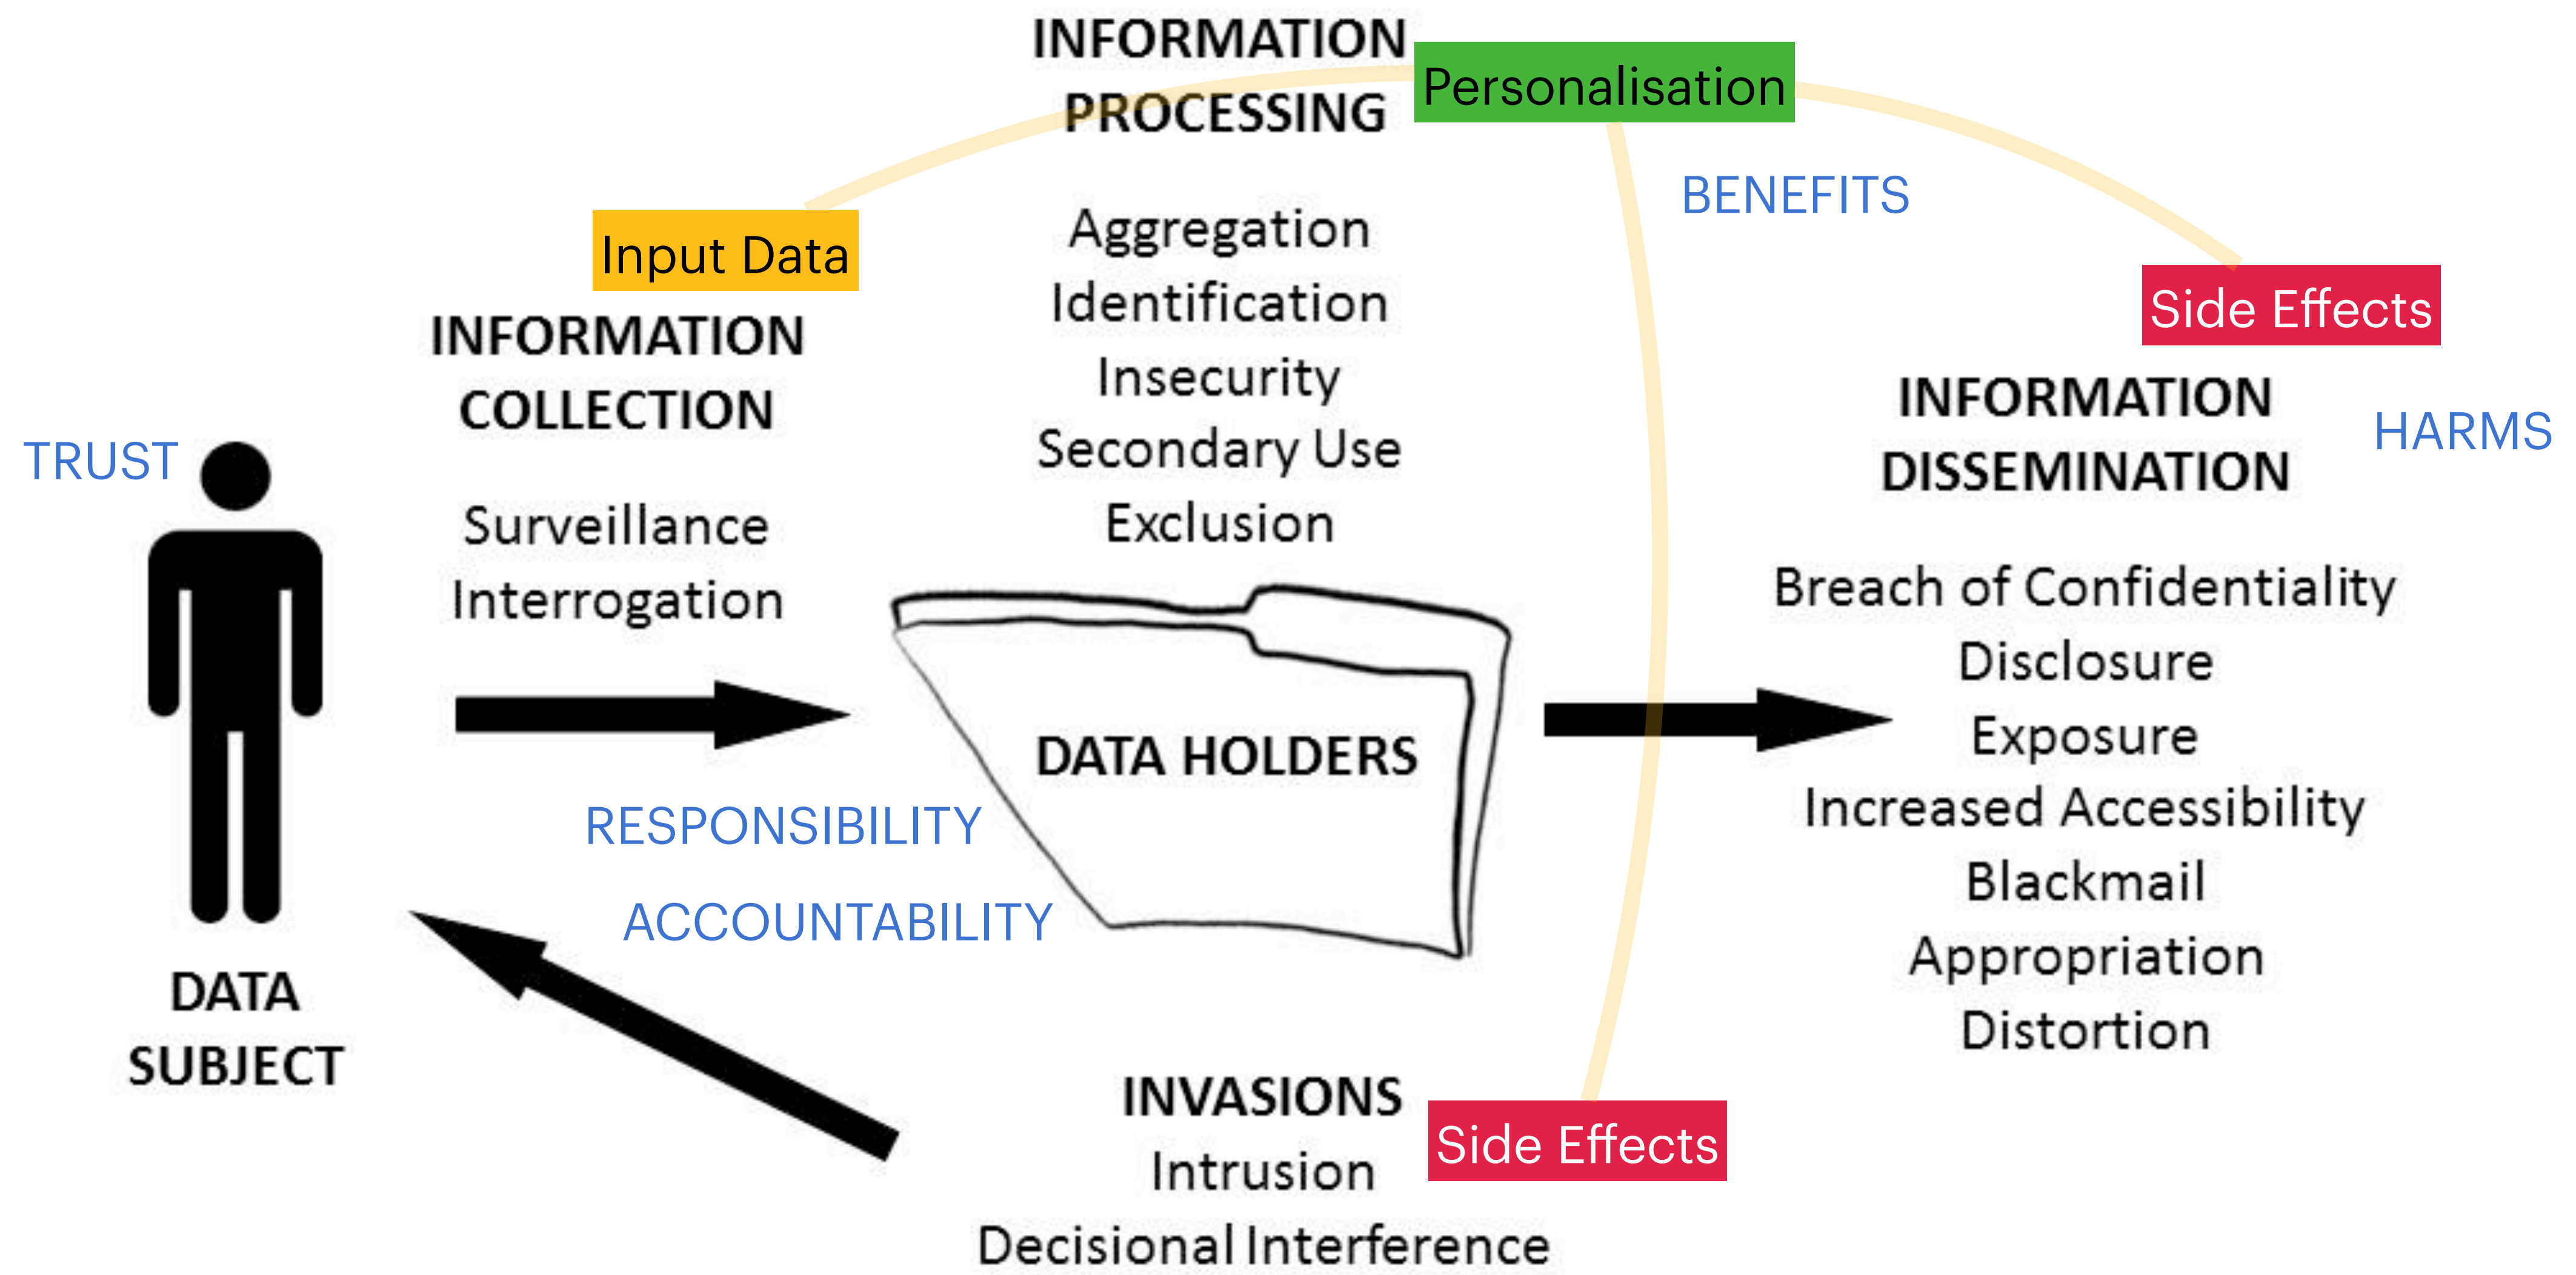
INFORMATION PROCESSING

Personalisation

BENEFITS

Input Data

Aggregation
Identification
Insecurity
Secondary Use
Exclusion

Side Effects

INFORMATION COLLECTION

INFORMATION DISSEMINATION

HARMS

TRUST

Surveillance
Interrogation

Breach of Confidentiality
Disclosure
Exposure
Increased Accessibility
Blackmail
Appropriation
Distortion

DATA HOLDERS

RESPONSIBILITY

ACCOUNTABILITY

DATA SUBJECT

INVASIONS
Intrusion
Decisional Interference

Side Effects